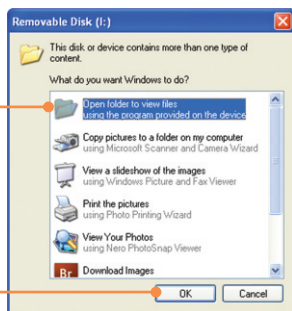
Removable Disk (I:)

This disk or device contains more than one type of content.

What do you want Windows to do?

Open folder to view files
using the program provided on the device

Copy pictures to a folder on my computer
using Microsoft Scanner and Camera Wizard

View a slideshow of the images
using Windows Picture and Fax Viewer

Print the pictures
using Photo Printing Wizard

View Your Photos
using Nero PhotoSnap Viewer

Br Download Images

OK Cancel